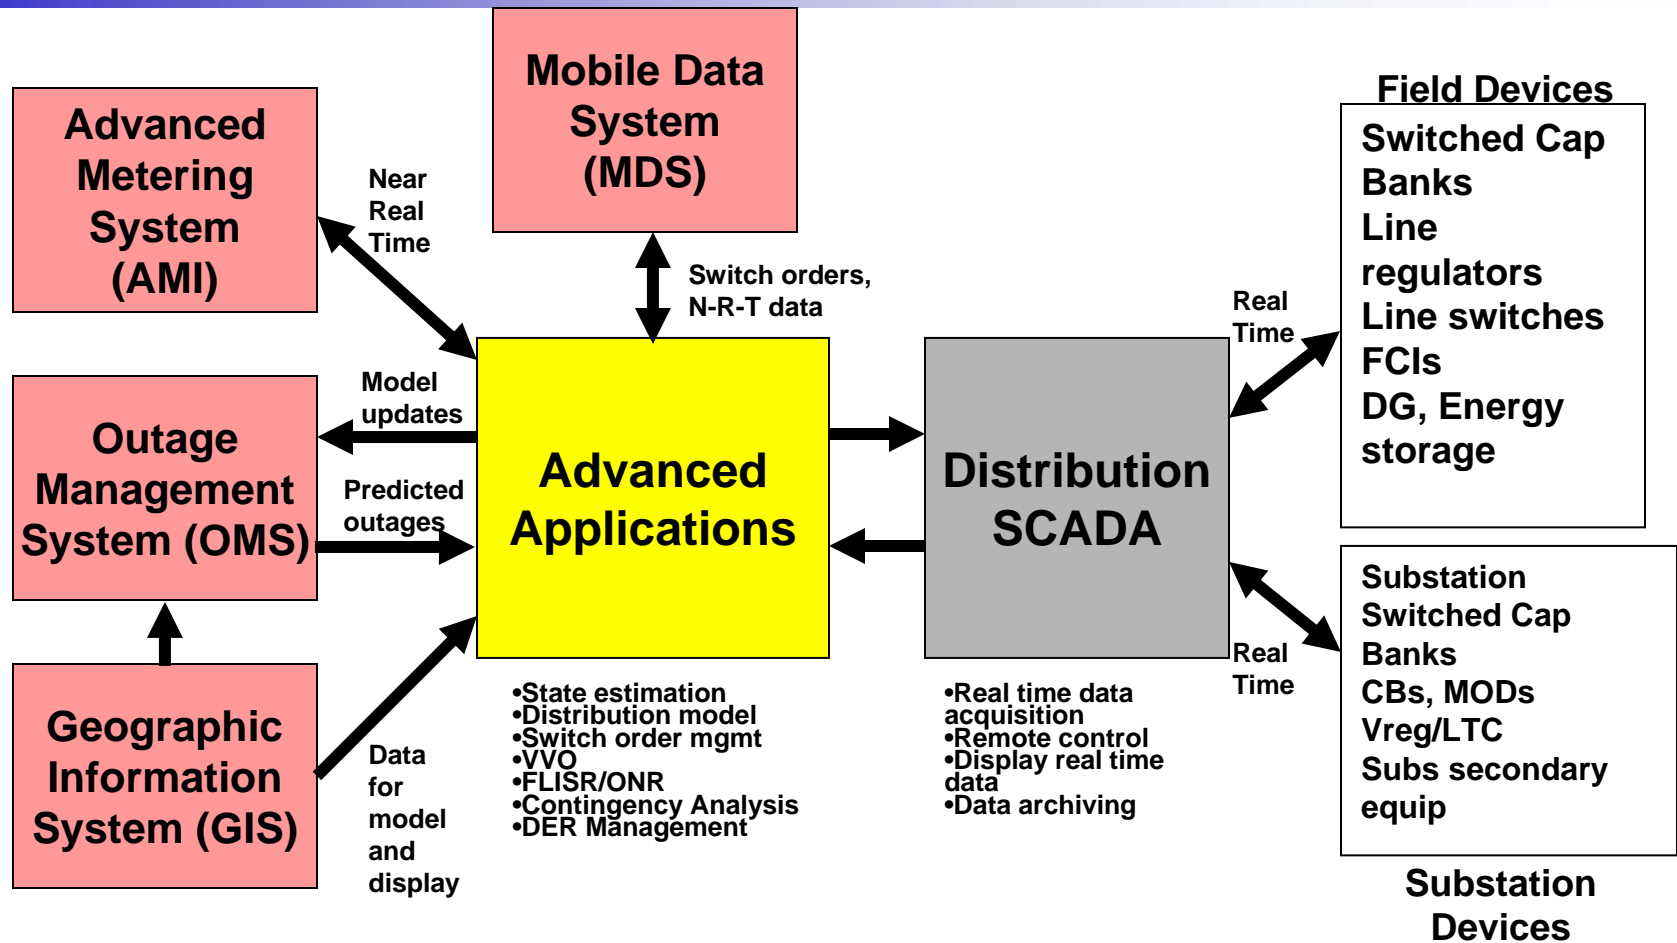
Advanced Metering System (AMI)

Near Real Time

Mobile Data System (MDS)

Switch orders, N-R-T data

Field Devices

Switched Cap Banks
Line regulators
Line switches
FCIs
DG, Energy storage

Real Time

Model updates

Outage Management System (OMS)

Predicted outages

Advanced Applications

Distribution SCADA

Substation Switched Cap Banks
CBs, MODs
Vreg/LTC
Subs secondary equip

Real Time

Geographic Information System (GIS)

Data for model and display

•State estimation
•Distribution model
•Switch order mgmt
•VVO
•FLISR/ONR
•Contingency Analysis
•DER Management

•Real time data acquisition
•Remote control
•Display real time data
•Data archiving

Substation Devices